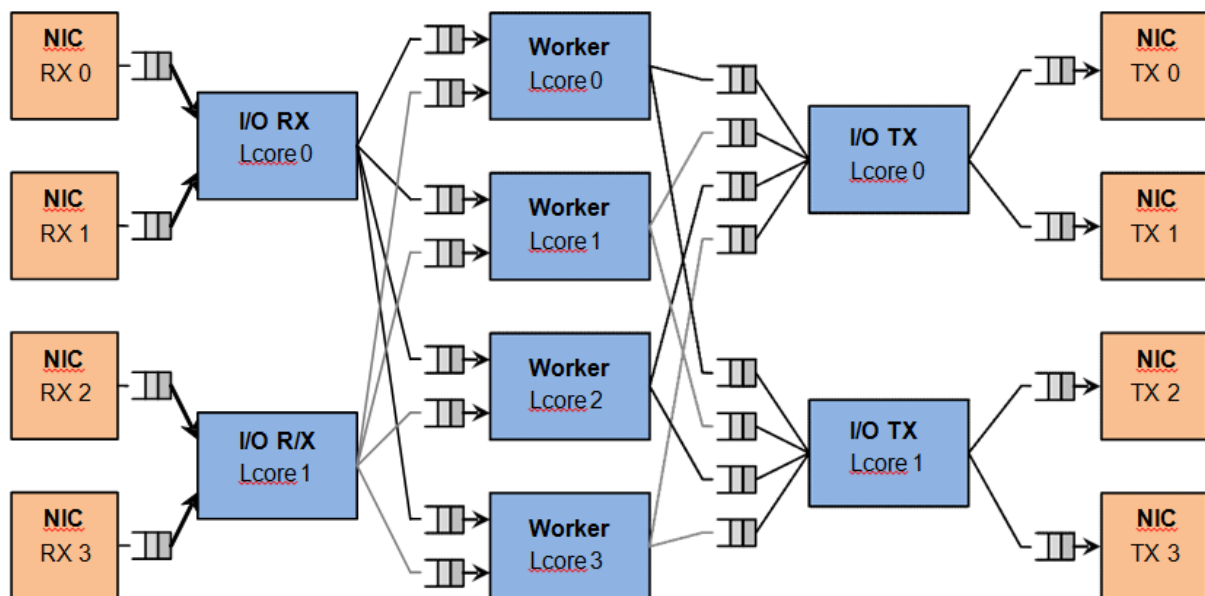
NIC
RX 0

NIC
RX 1

NIC
RX 2

NIC
RX 3

I/O RX
Lcore 0

I/O R/X
Lcore 1

Worker
Lcore 0

Worker
Lcore 1

Worker
Lcore 2

Worker
Lcore 3

I/O TX
Lcore 0

I/O TX
Lcore 1

NIC
TX 0

NIC
TX 1

NIC
TX 2

NIC
TX 3